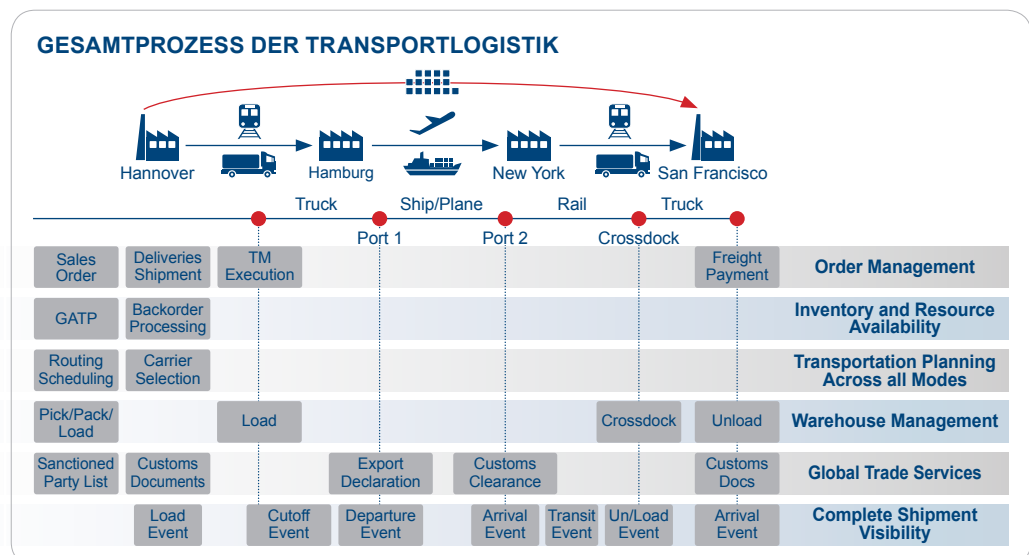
GESAMTPROZESS DER TRANSPORTLOGISTIK

Hannover
Hamburg
New York
San Francisco

Truck
Ship/Plane
Rail
Truck

Port 1
Port 2
Crossdock

| | | | | | | | | | |
|---|---|---|---|---|---|---|---|---|---|
| Sales Order | Deliveries Shipment | TM Execution | | | | | | Freight Payment | Order Management |
| GATP | Backorder Processing | | | | | | | | Inventory and Resource Availability |
| Routing Scheduling | Carrier Selection | | | | | | | | Transportation Planning Across all Modes |
| Pick/Pack/ Load | | Load | | | | | Crossdock | Unload | Warehouse Management |
| Sanctioned Party List | Customs Documents | | Export Declaration | Customs Clearance | | | | Customs Docs | Global Trade Services |
| | Load Event | Cutoff Event | Departure Event | Arrival Event | Transit Event | Un/Load Event | | Arrival Event | Complete Shipment Visibility |